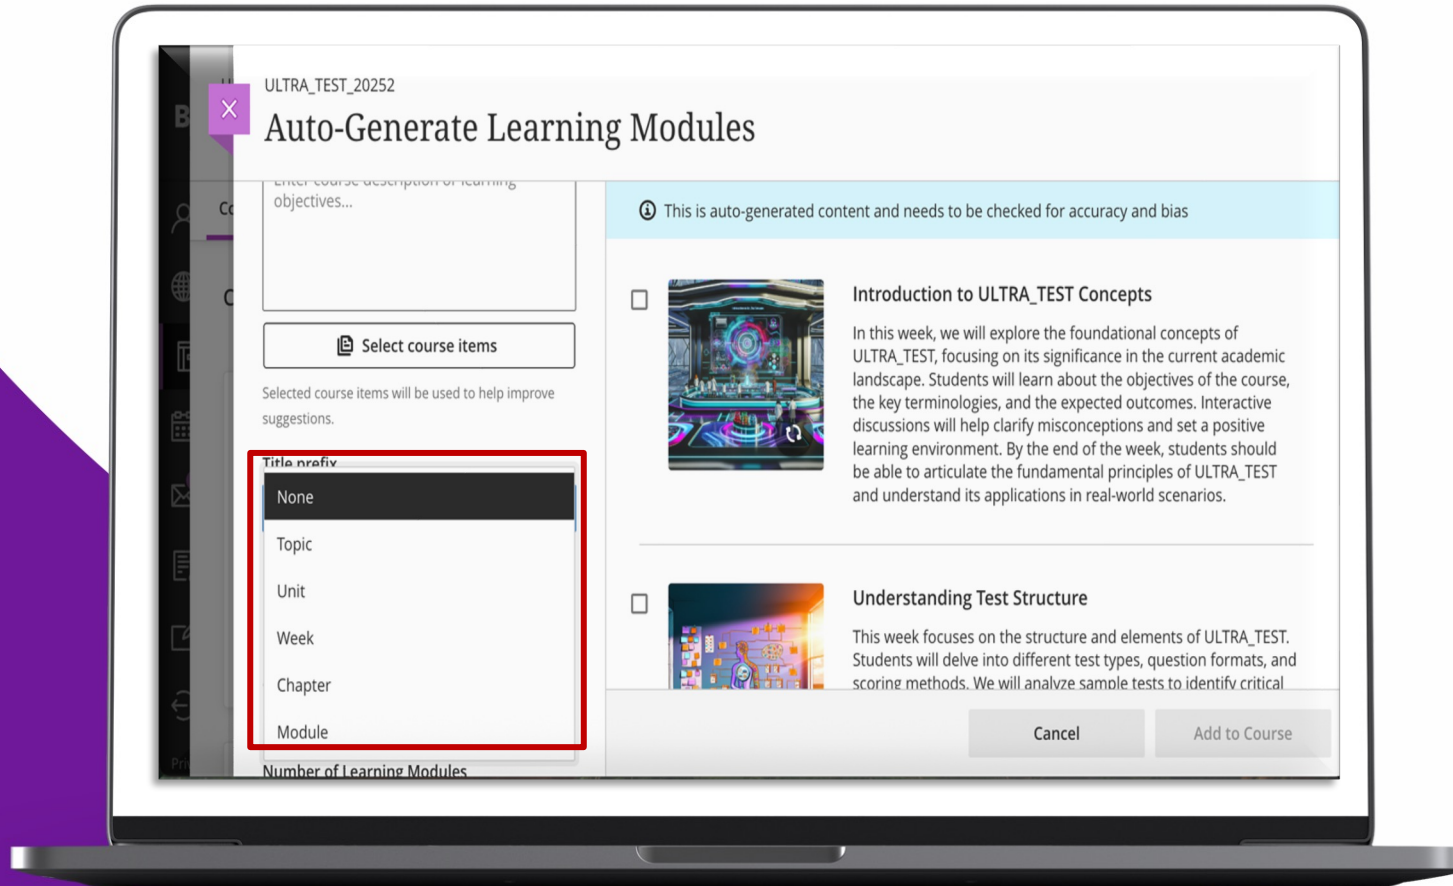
ULTRA_TEST_20252

Auto-Generate Learning Modules

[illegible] objectives...

Select course items

Selected course items will be used to help improve suggestions.

Title prefix

None

Topic

Unit

Week

Chapter

Module

Number of Learning Modules

This is auto-generated content and needs to be checked for accuracy and bias

Introduction to ULTRA_TEST Concepts

In this week, we will explore the foundational concepts of ULTRA_TEST, focusing on its significance in the current academic landscape. Students will learn about the objectives of the course, the key terminologies, and the expected outcomes. Interactive discussions will help clarify misconceptions and set a positive learning environment. By the end of the week, students should be able to articulate the fundamental principles of ULTRA_TEST and understand its applications in real-world scenarios.

Understanding Test Structure

This week focuses on the structure and elements of ULTRA_TEST. Students will delve into different test types, question formats, and scoring methods. We will analyze sample tests to identify critical

Cancel

Add to Course